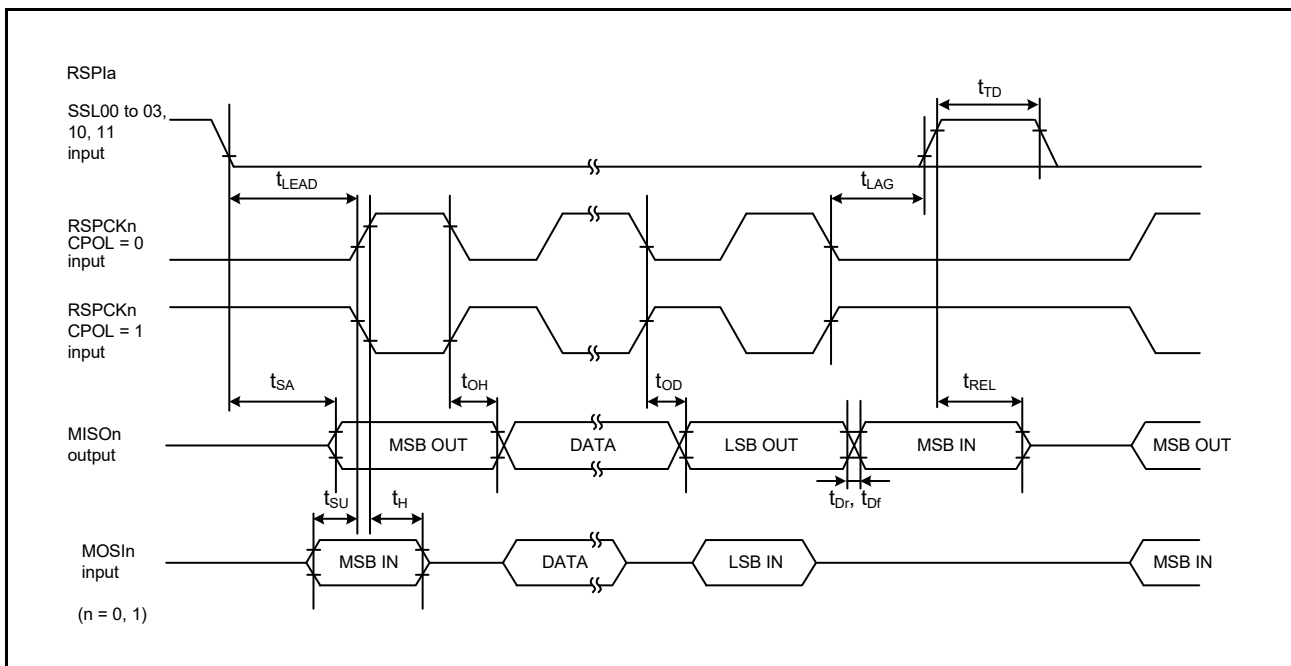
RSPIa

SSL00 to 03, 10, 11 input

$t_{TD}$

$t_{LEAD}$

$t_{LAG}$

RSPCKn CPOL = 0 input

RSPCKn CPOL = 1 input

$t_{SA}$

$t_{OH}$

$t_{OD}$

$t_{REL}$

MISOn output

MSB OUT

DATA

LSB OUT

MSB IN

MSB OUT

$t_{SU}$

$t_{H}$

$t_{Dr}$, $t_{Df}$

MOSIn input

MSB IN

DATA

LSB IN

MSB IN

(n = 0, 1)